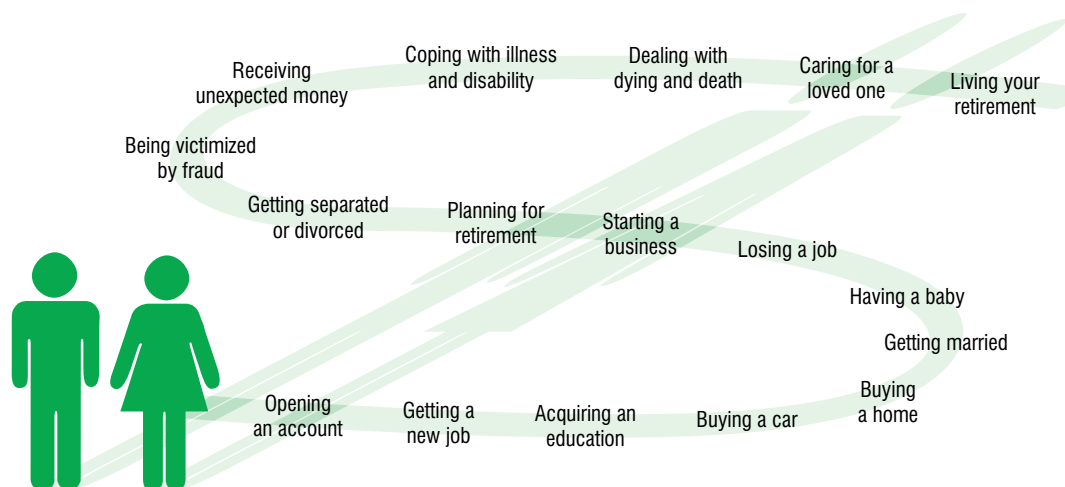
Opening an account

Getting a new job

Acquiring an education

Buying a car

Buying a home

Getting married

Having a baby

Losing a job

Starting a business

Planning for retirement

Getting separated or divorced

Being victimized by fraud

Receiving unexpected money

Coping with illness and disability

Dealing with dying and death

Caring for a loved one

Living your retirement